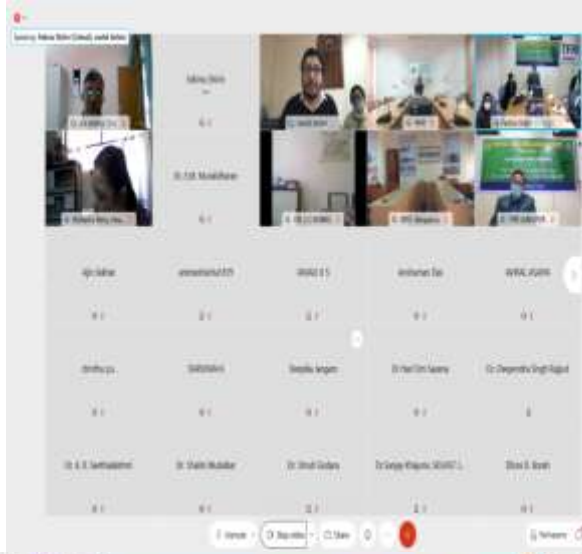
Speaking: Rahma Rishi (Virtual), sunil bishn

Rahma Rishi

Dr. Edit. Murali Kumar

Ajin Sabhar

AWAD B S

Anshuman Das

NIRMAL ASHPA

Deepika Jangam

Dr Hari Om Saxena

Dr. Deependra Singh Rajput

Dr. A. K. Senthil

Dr. Shalini Mudalkar

Dr. Shruti Gedam

Dr Sanjay Khajuria

Shiva S. Roath

Unmute

Stop video

Share

Participants